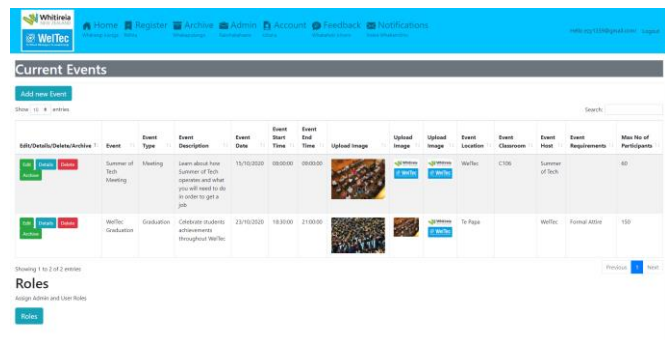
Whitireia WelTec

Home Register Archive Admin Account Feedback Notifications

hello.xyz123@gmail.com Logout

Current Events

Add new Event

Show 10 entries

Search:

| Edit/Details/Delete/Archive | Event | Event Type | Event Description | Event Date | Event Start Time | Event End Time | Upload Image | Upload Image | Upload Image | Event Location | Event Classroom | Event Host | Event Requirements | Max No of Participants |
|---|---|---|---|---|---|---|---|---|---|---|---|---|---|---|
| Edit Details Delete Archive | Summer of Tech Meeting | Meeting | Learn about how Summer of Tech operates and what you will need to do in order to get a job | 15/10/2020 | 08:00:00 | 09:00:00 | | Whitireia WelTec | Whitireia WelTec | WelTec | C106 | Summer of Tech | | 60 |
| Edit Details Delete Archive | WelTec Graduation | Graduation | Celebrate students achievements throughout WelTec | 23/10/2020 | 18:30:00 | 21:00:00 | | | Whitireia WelTec | Te Papa | | WelTec | Formal Attire | 150 |

Showing 1 to 2 of 2 entries

Previous 1 Next

Roles

Assign Admin and User Roles

Roles